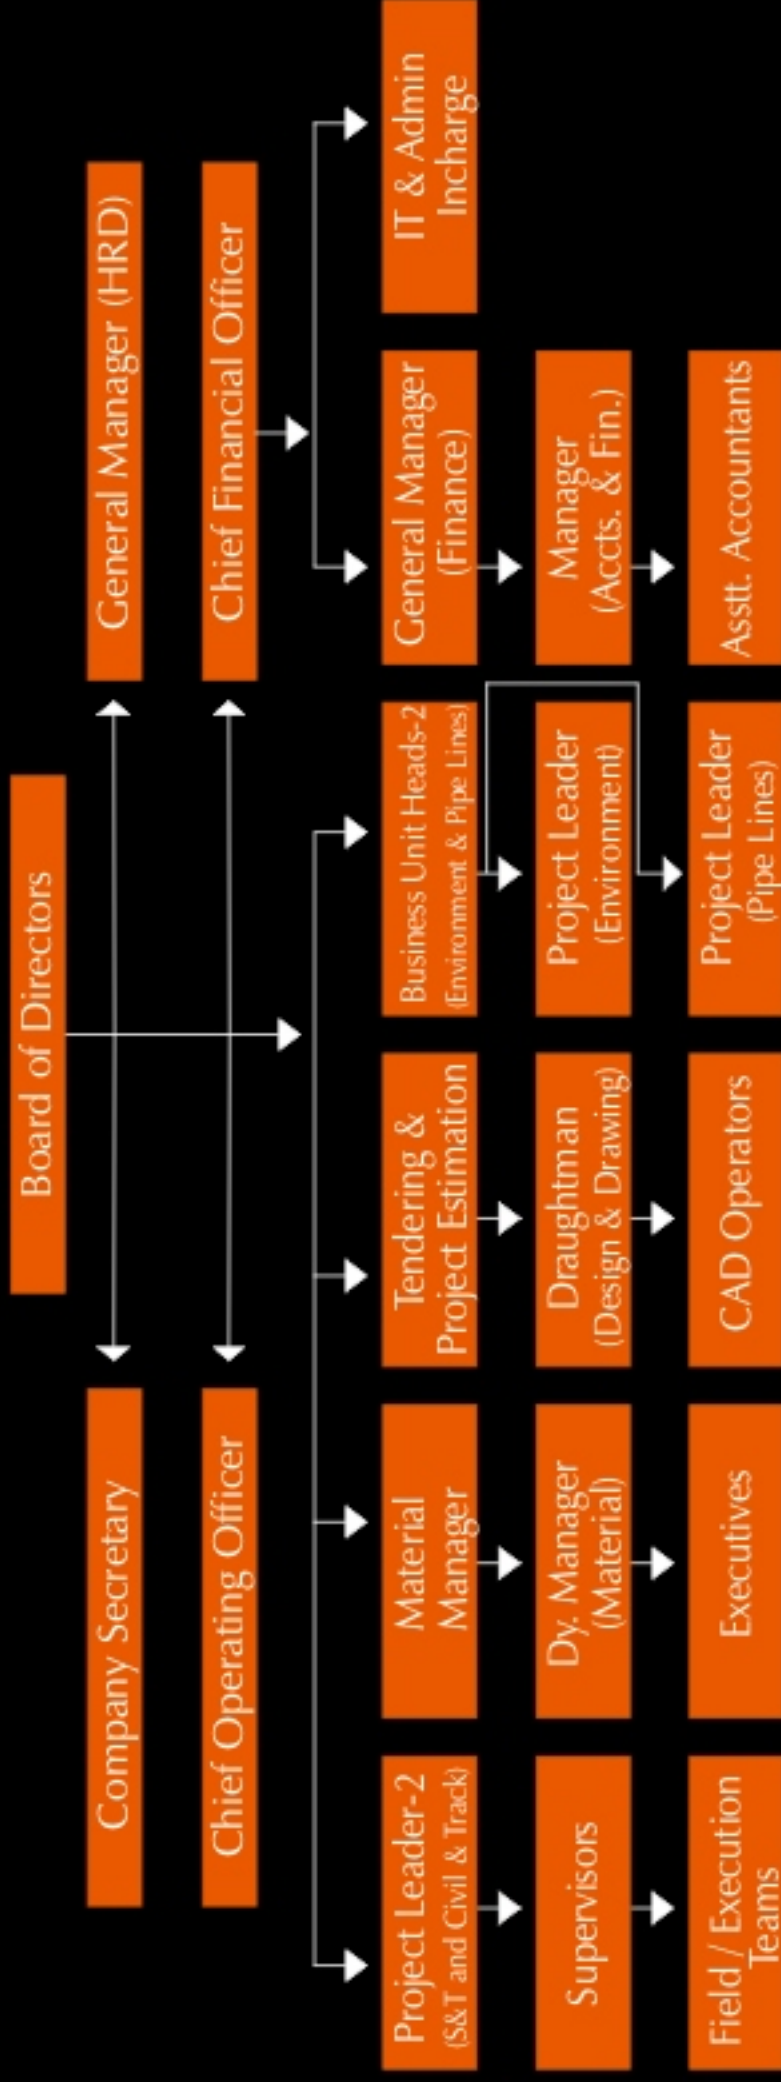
Board of Directors

Company Secretary

General Manager (HRD)

Chief Operating Officer

Chief Financial Officer

Project Leader-2
(S&T and Civil & Track)

Supervisors

Field / Execution Teams

Material Manager

Dy. Manager (Material)

Executives

Tendering & Project Estimation

Draughtman (Design & Drawing)

CAD Operators

Business Unit Heads-2
(Environment & Pipe Lines)

Project Leader (Environment)

Project Leader (Pipe Lines)

General Manager (Finance)

Manager (Accts. & Fin.)

Asstt. Accountants

IT & Admin Incharge